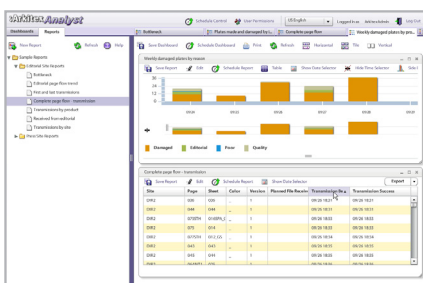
WorkFlow Analyst

Schedule Control | User Permissions | US English | Logged in as: | Log Out

Dashboards | Reports

New Report | Refresh | Help

Sample Reports
Editorial Site Reports
Bottleneck
Editorial page flow trend
Print and fast transmissions
Complete page flow - transmission
Transmission by product
Received from editorial
Transmission by site
Press Site Reports

Bottleneck | Plates made and damaged by r... | Complete page flow | Weekly damaged plates by pro...

Save Dashboard | Schedule Dashboard | Print | Refresh | Horizontal | Tile | Vertical

Weekly damaged plates by reason

Save Report | Edit | Schedule Report | Table | Show Data Selector | Hide Time Selector | Size

Damaged | Editorial | Press | Quality

Complete page flow - transmission

Save Report | Edit | Schedule Report | Show Data Selector | Export

| Site | Page | Sheet | Color | Version | Planned File Receive | Transmission Be... | Transmission Success |
|---|---|---|---|---|---|---|---|
| DIR2 | 006 | 006 | ... | 1 | | 09/26 18:21 | 09/26 18:21 |
| DIR2 | 044 | 044 | ... | 1 | | 09/26 18:21 | 09/26 18:21 |
| DIR2 | STOFN | STOFN_... | ... | 1 | | 09/26 18:21 | 09/26 18:21 |
| DIR2 | 075 | 014 | ... | 1 | | 09/26 18:21 | 09/26 18:21 |
| DIR2 | STOOV | STOO_... | ... | 1 | | 09/26 18:26 | 09/26 18:26 |
| DIR2 | 042 | 042 | ... | 1 | | 09/26 18:21 | 09/26 18:21 |
| DIR2 | 043 | 043 | ... | 1 | | 09/26 18:21 | 09/26 18:21 |
| DIR2 | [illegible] | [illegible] | | | | 09/26 18:21 | 09/26 18:21 |